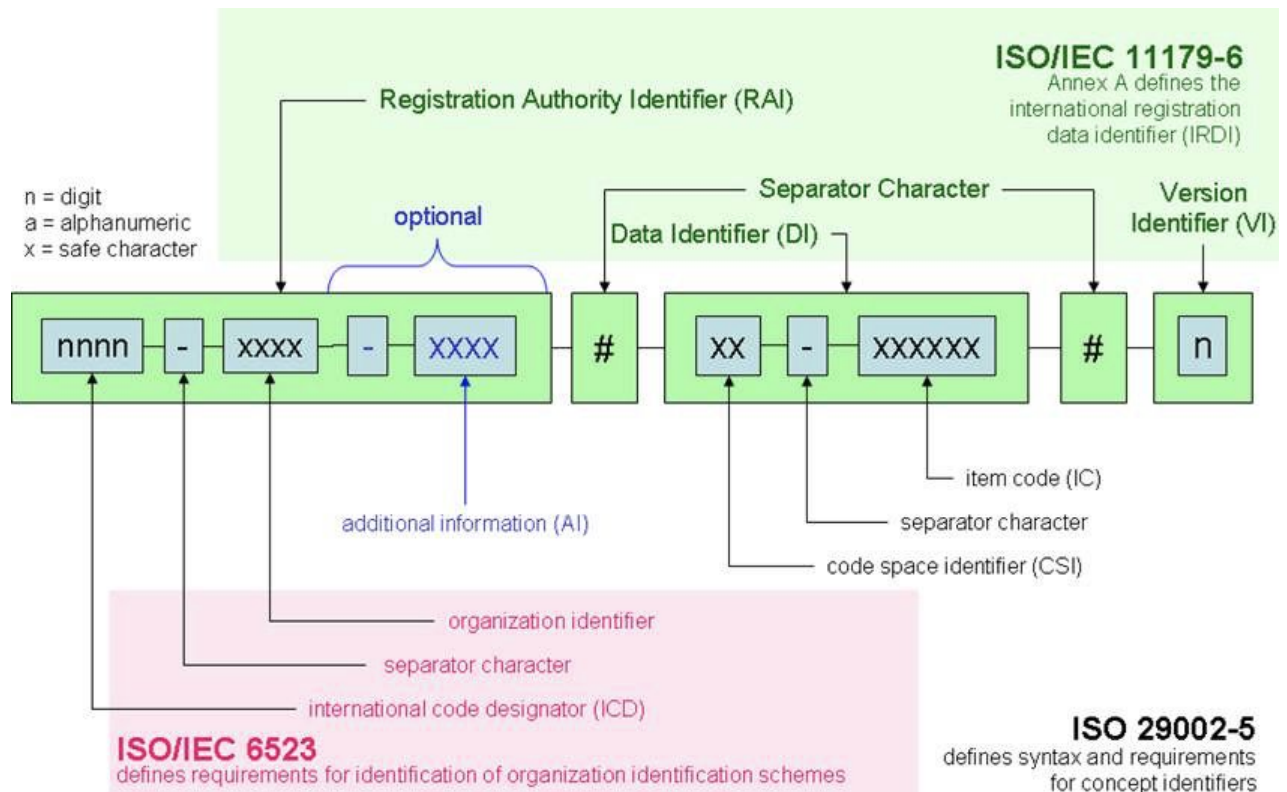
ISO/IEC 11179-6
Annex A defines the international registration data identifier (IRDI)

Registration Authority Identifier (RAI)

n = digit
a = alphanumeric
x = safe character

optional

Separator Character

Data Identifier (DI)

Version Identifier (VI)

nnnn - xxxx - xxxx # xx - xxxxxx # n

item code (IC)

additional information (AI)

separator character

code space identifier (CSI)

organization identifier

separator character

international code designator (ICD)

ISO/IEC 6523
defines requirements for identification of organization identification schemes

ISO 29002-5
defines syntax and requirements for concept identifiers